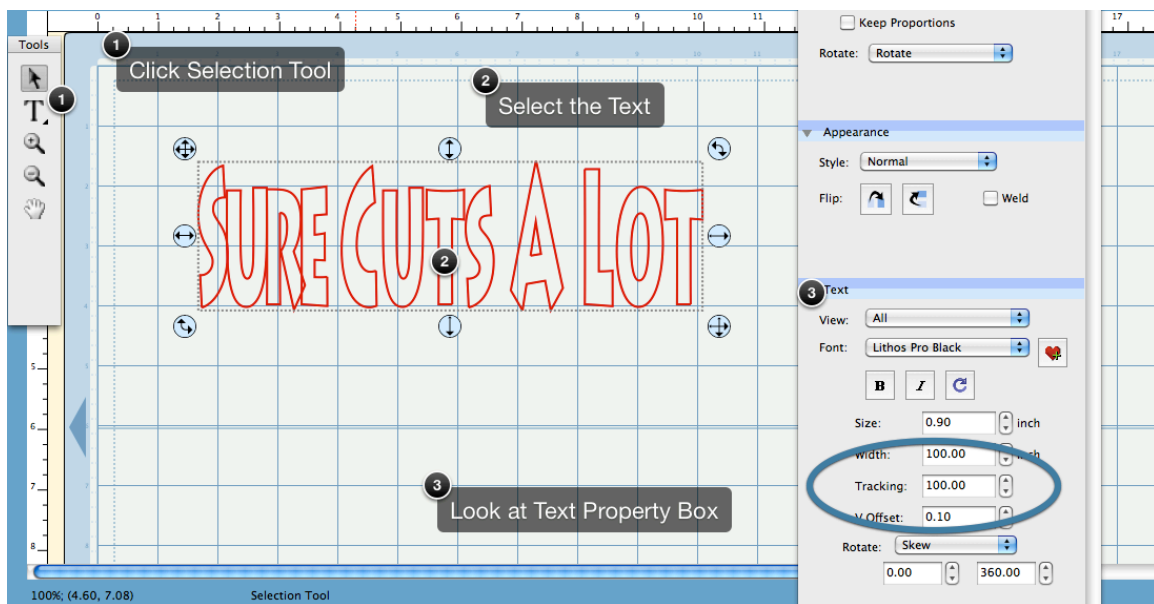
0 1 2 3 4 5 6 7 8 9 10 11 17

Tools

1 Click Selection Tool

1

2 Select the Text

SURE CUTS A LOT

2

3 Look at Text Property Box

Keep Proportions

Rotate: Rotate

Appearance

Style: Normal

Flip:

Weld

3 Text

View: All

Font: Lithos Pro Black

B I

Size: 0.90 inch

Width: 100.00 inch

Tracking: 100.00

V Offset: 0.10

Rotate: Skew

0.00 360.00

100%; (4.60, 7.08) Selection Tool